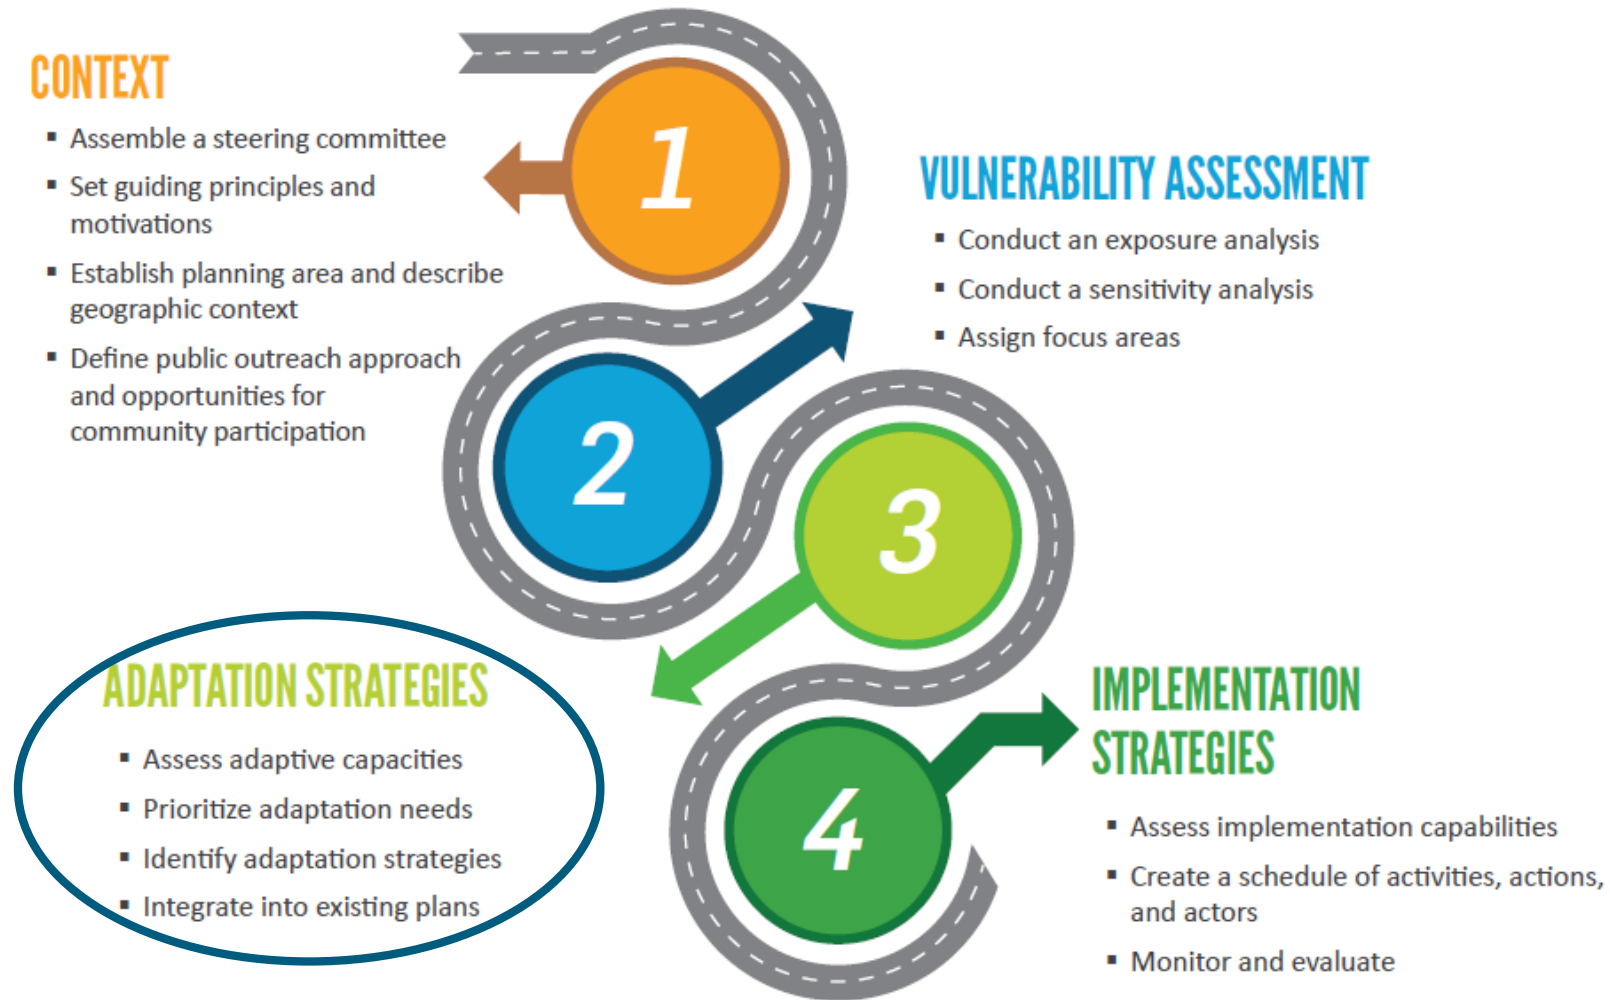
CONTEXT

- Assemble a steering committee
- Set guiding principles and motivations
- Establish planning area and describe geographic context
- Define public outreach approach and opportunities for community participation

1

VULNERABILITY ASSESSMENT

- Conduct an exposure analysis
- Conduct a sensitivity analysis
- Assign focus areas

2

3

ADAPTATION STRATEGIES

- Assess adaptive capacities
- Prioritize adaptation needs
- Identify adaptation strategies
- Integrate into existing plans

4

IMPLEMENTATION STRATEGIES

- Assess implementation capabilities
- Create a schedule of activities, actions, and actors
- Monitor and evaluate